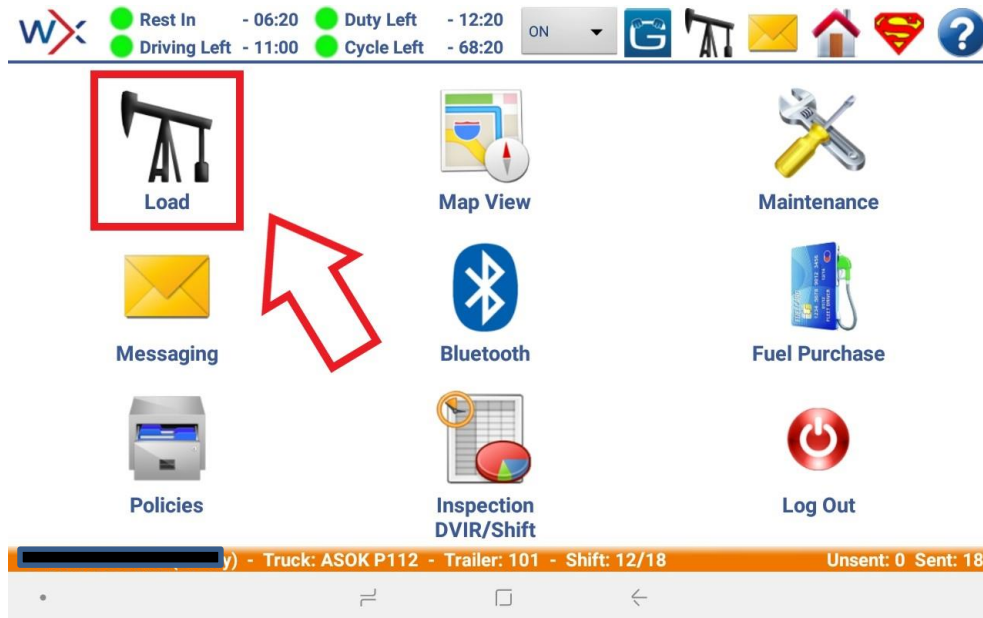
Rest In - 06:20 Duty Left - 12:20
Driving Left - 11:00 Cycle Left - 68:20
ON

Load
Map View
Maintenance
Messaging
Bluetooth
Fuel Purchase
Policies
Inspection DVIR/Shift
Log Out

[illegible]y) - Truck: ASOK P112 - Trailer: 101 - Shift: 12/18 Unsent: 0 Sent: 18